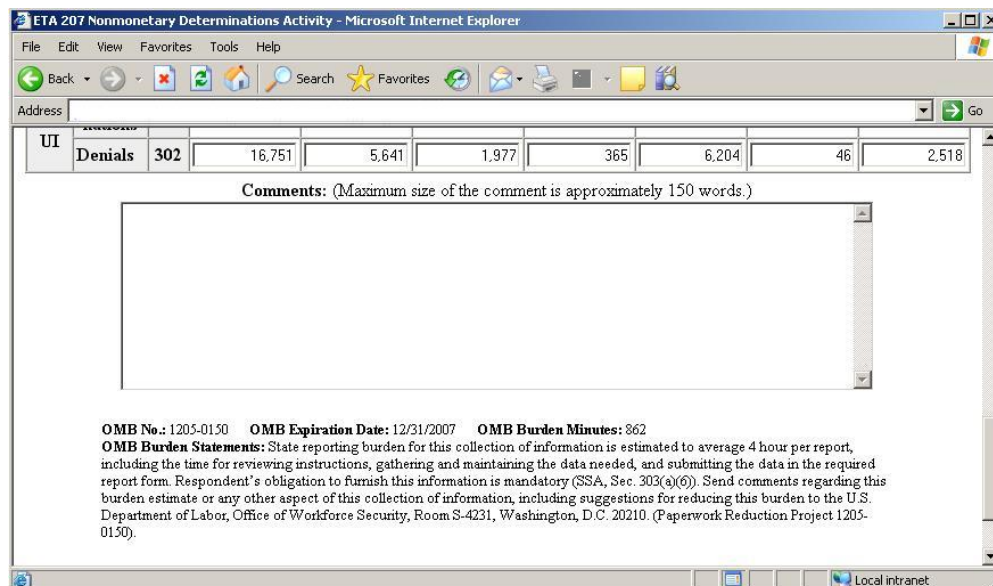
ETA 207 Nonmonetary Determinations Activity - Microsoft Internet Explorer

File Edit View Favorites Tools Help

Back Search Favorites

Address Go

| UI | Denials | 302 | 16,751 | 5,641 | 1,977 | 365 | 6,204 | 46 | 2,518 |
|---|---|---|---|---|---|---|---|---|---|

**Comments:** (Maximum size of the comment is approximately 150 words.)

**OMB No.:** 1205-0150 **OMB Expiration Date:** 12/31/2007 **OMB Burden Minutes:** 862

**OMB Burden Statements:** State reporting burden for this collection of information is estimated to average 4 hour per report, including the time for reviewing instructions, gathering and maintaining the data needed, and submitting the data in the required report form. Respondent's obligation to furnish this information is mandatory (SSA, Sec. 303(a)(6)). Send comments regarding this burden estimate or any other aspect of this collection of information, including suggestions for reducing this burden to the U.S. Department of Labor, Office of Workforce Security, Room S-4231, Washington, D.C. 20210. (Paperwork Reduction Project 1205-0150).

Local intranet